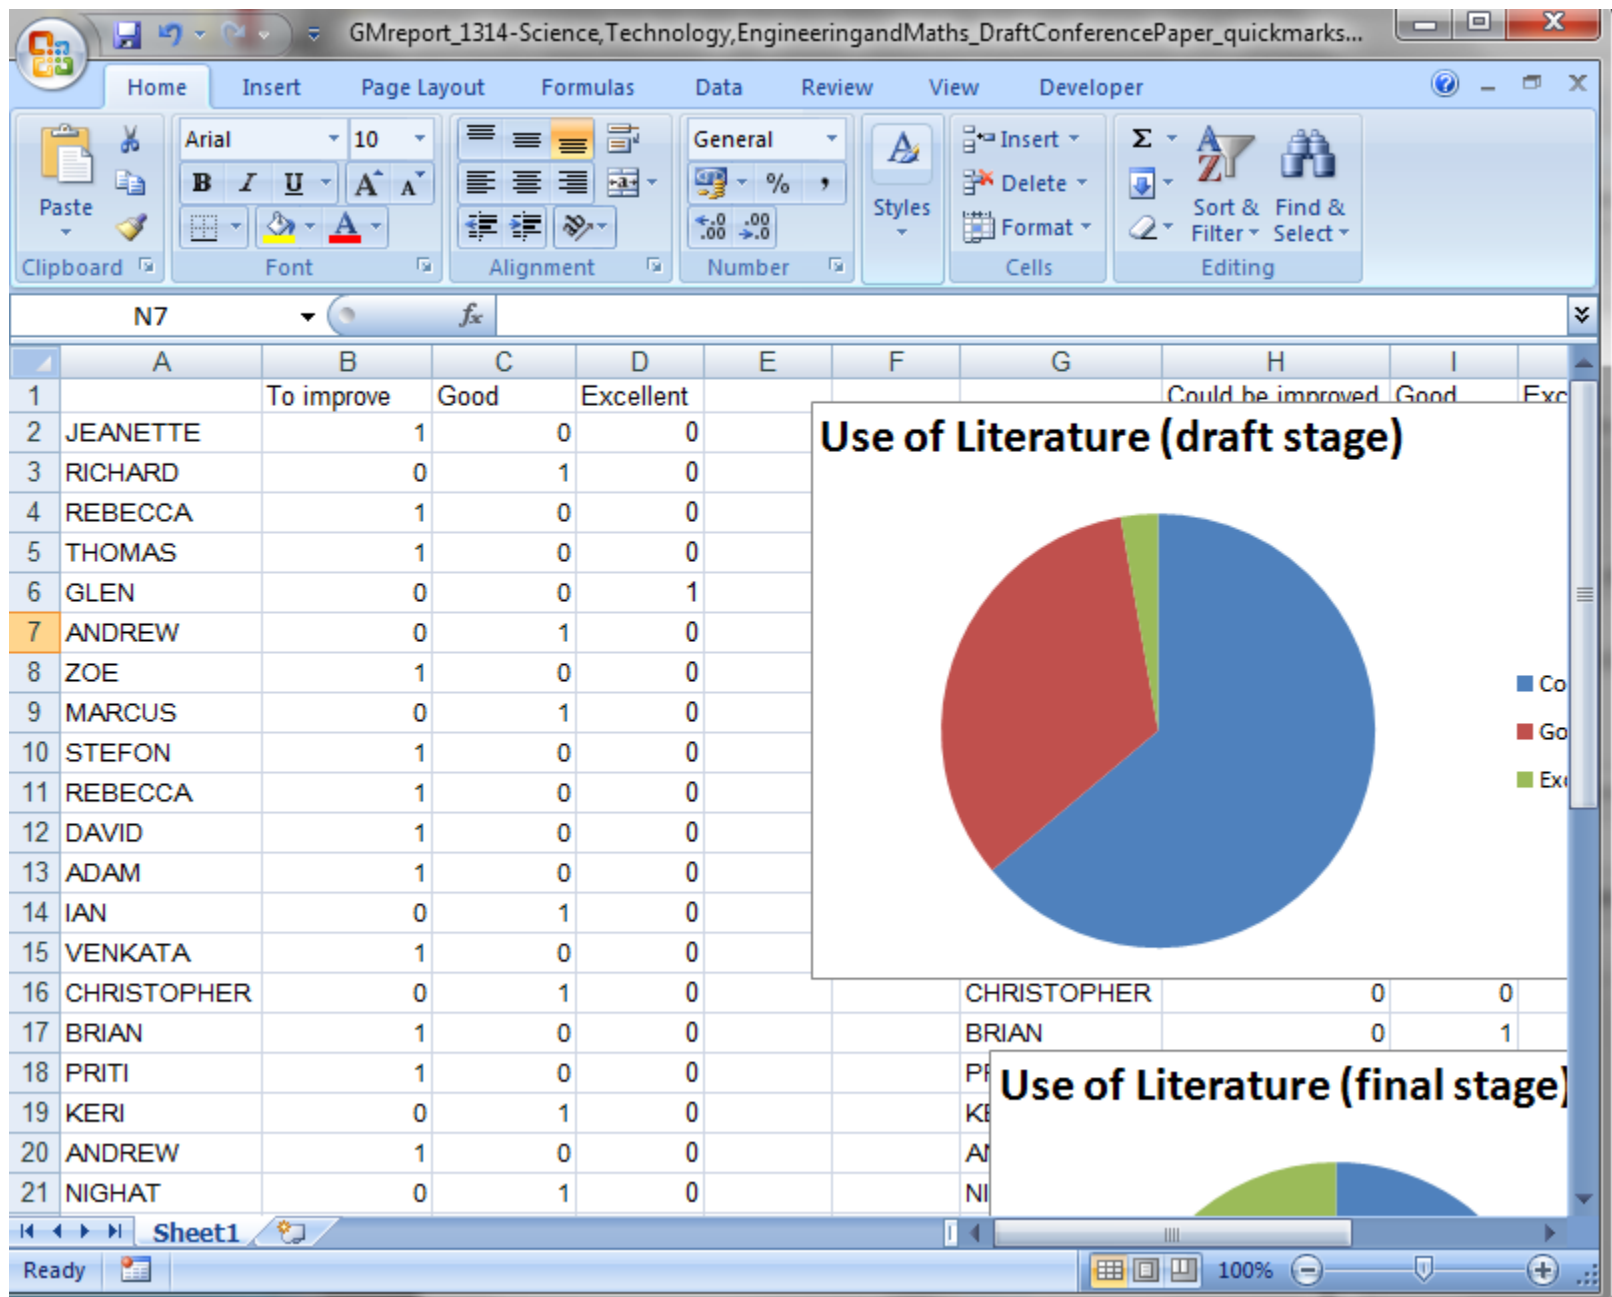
GMreport_1314-Science,Technology,EngineeringandMaths_DraftConferencePaper_quickmarks...

Home Insert Page Layout Formulas Data Review View Developer

Paste Clipboard
Arial 10
B I U A A
Font
Alignment
General
% ,
.00
Number
Styles
Insert Delete Format
Cells
Sort & Filter Find & Select
Editing

N7 $f_x$

| | A | B | C | D | E | F | G | H | I | |
|---|---|---|---|---|---|---|---|---|---|---|
| 1 | | To improve | Good | Excellent | | | | Could be improved | Good | Exc |
| 2 | JEANETTE | 1 | 0 | 0 | | | | | | |
| 3 | RICHARD | 0 | 1 | 0 | | | | | | |
| 4 | REBECCA | 1 | 0 | 0 | | | | | | |
| 5 | THOMAS | 1 | 0 | 0 | | | | | | |
| 6 | GLEN | 0 | 0 | 1 | | | | | | |
| 7 | ANDREW | 0 | 1 | 0 | | | | | | |
| 8 | ZOE | 1 | 0 | 0 | | | | | | |
| 9 | MARCUS | 0 | 1 | 0 | | | | | | |
| 10 | STEFON | 1 | 0 | 0 | | | | | | |
| 11 | REBECCA | 1 | 0 | 0 | | | | | | |
| 12 | DAVID | 1 | 0 | 0 | | | | | | |
| 13 | ADAM | 1 | 0 | 0 | | | | | | |
| 14 | IAN | 0 | 1 | 0 | | | | | | |
| 15 | VENKATA | 1 | 0 | 0 | | | | | | |
| 16 | CHRISTOPHER | 0 | 1 | 0 | | | CHRISTOPHER | 0 | 0 | |
| 17 | BRIAN | 1 | 0 | 0 | | | BRIAN | 0 | 1 | |
| 18 | PRITI | 1 | 0 | 0 | | | PF | | | |
| 19 | KERI | 0 | 1 | 0 | | | KE | | | |
| 20 | ANDREW | 1 | 0 | 0 | | | AI | | | |
| 21 | NIGHAT | 0 | 1 | 0 | | | NI | | | |

Use of Literature (draft stage)
Co
Go
Exc

Use of Literature (final stage)

Sheet1
Ready 100%